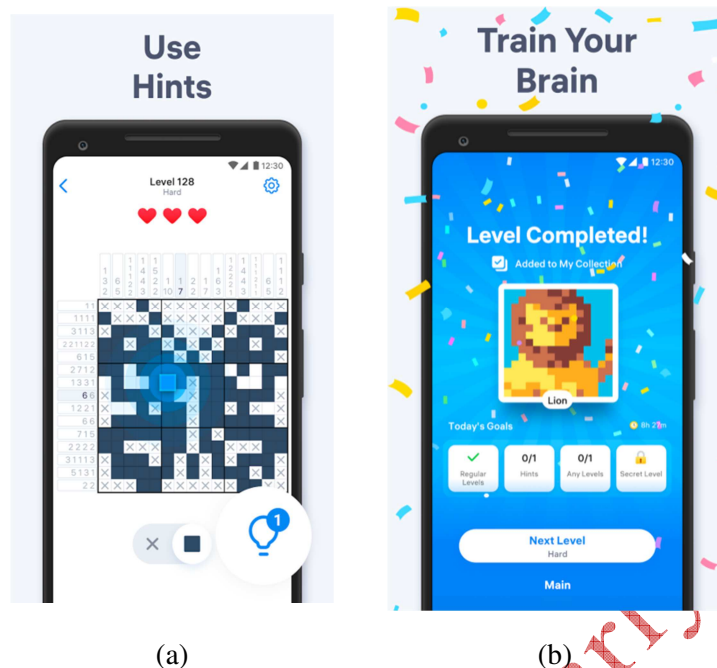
Use Hints

12:30

Level 128
Hard

1 1
1 1 1 1
3 1 1 3
2 2 1 1 2 2
6 1 5
2 7 1 2
1 3 3 1
6 6
1 2 2 1
6 6
7 1 5
2 2 2 1
3 1 1 1 3
5 1 3 1
2 2

×

1

Train Your Brain

12:30

Level Completed!

Added to My Collection

Lion

Today's Goals

8h 27m

Regular Levels

0/1
Hints

0/1
Any Levels

Secret Level

Next Level
Hard

Main

(a)

(b)